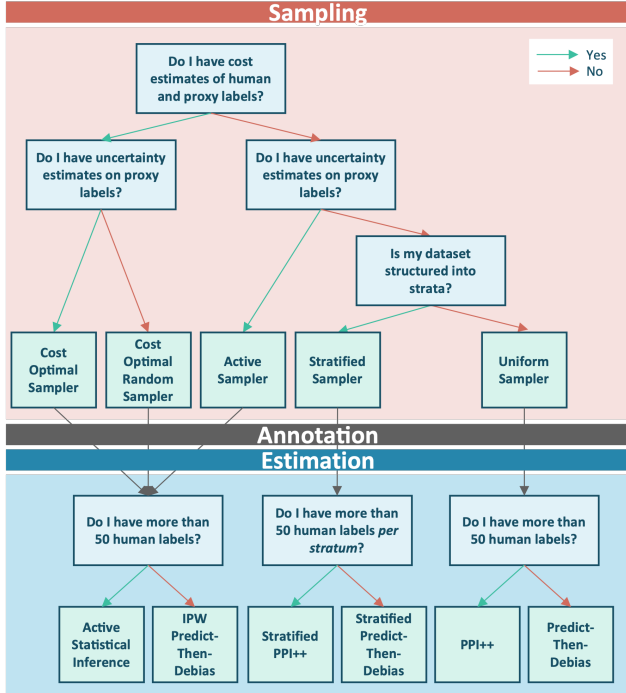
Sampling

Yes
No

Do I have cost estimates of human and proxy labels?

Do I have uncertainty estimates on proxy labels?

Do I have uncertainty estimates on proxy labels?

Is my dataset structured into strata?

Cost Optimal Sampler

Cost Optimal Random Sampler

Active Sampler

Stratified Sampler

Uniform Sampler

Annotation

Estimation

Do I have more than 50 human labels?

Do I have more than 50 human labels *per stratum*?

Do I have more than 50 human labels?

Active Statistical Inference

IPW Predict-Then-Debias

Stratified PPI++

Stratified Predict-Then-Debias

PPI++

Predict-Then-Debias